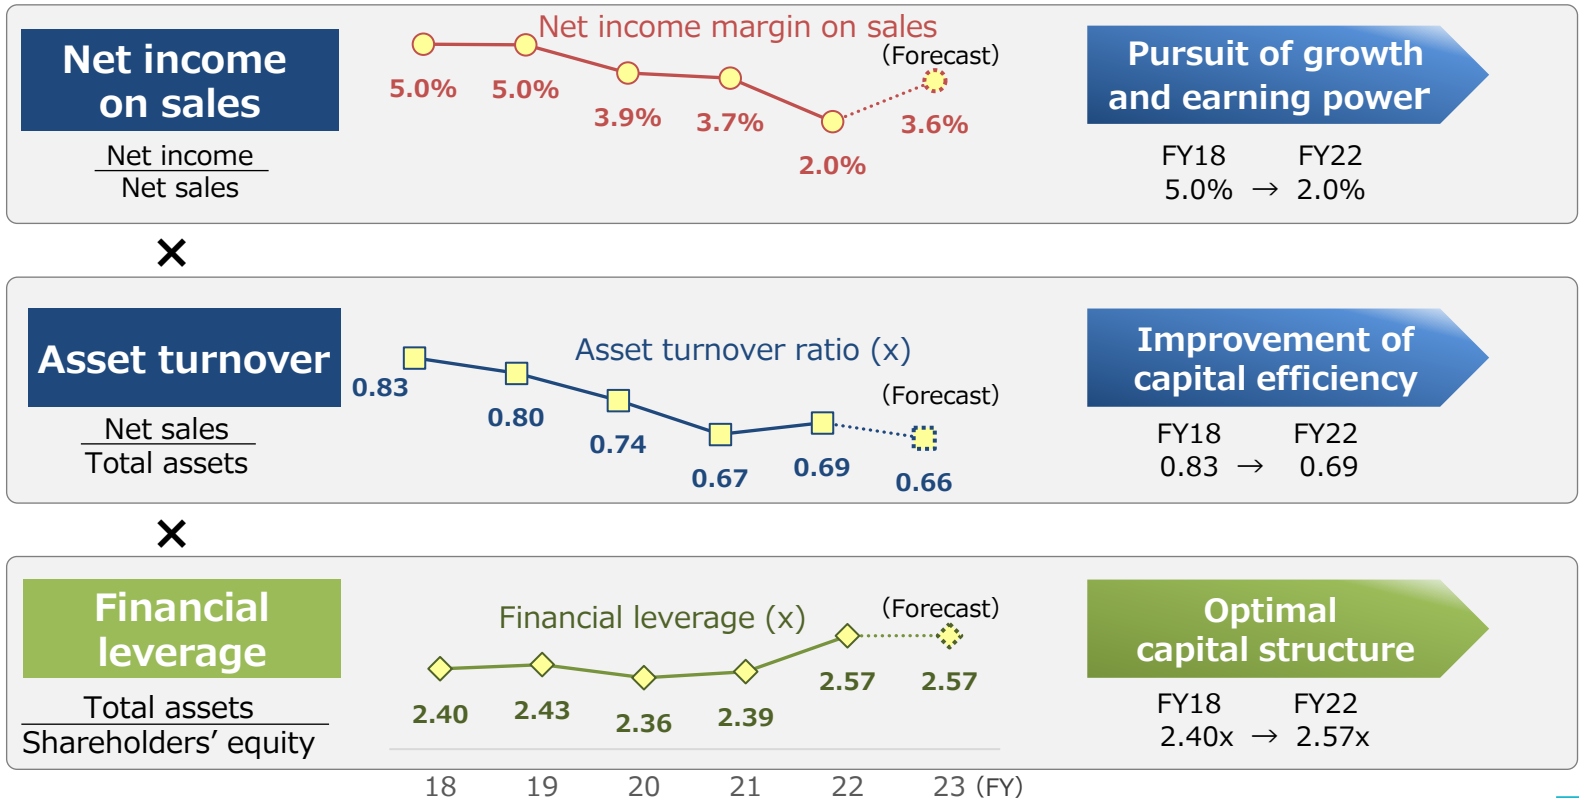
Net income on sales

$\frac{\text{Net income}}{\text{Net sales}}$

Net income margin on sales

(Forecast)

5.0% 5.0% 3.9% 3.7% 2.0% 3.6%

Pursuit of growth and earning power

FY18 FY22
5.0% → 2.0%

×

Asset turnover

$\frac{\text{Net sales}}{\text{Total assets}}$

Asset turnover ratio (x)

(Forecast)

0.83 0.80 0.74 0.67 0.69 0.66

Improvement of capital efficiency

FY18 FY22
0.83 → 0.69

×

Financial leverage

$\frac{\text{Total assets}}{\text{Shareholders' equity}}$

Financial leverage (x)

(Forecast)

2.40 2.43 2.36 2.39 2.57 2.57

Optimal capital structure

FY18 FY22
2.40x → 2.57x

18 19 20 21 22 23 (FY)